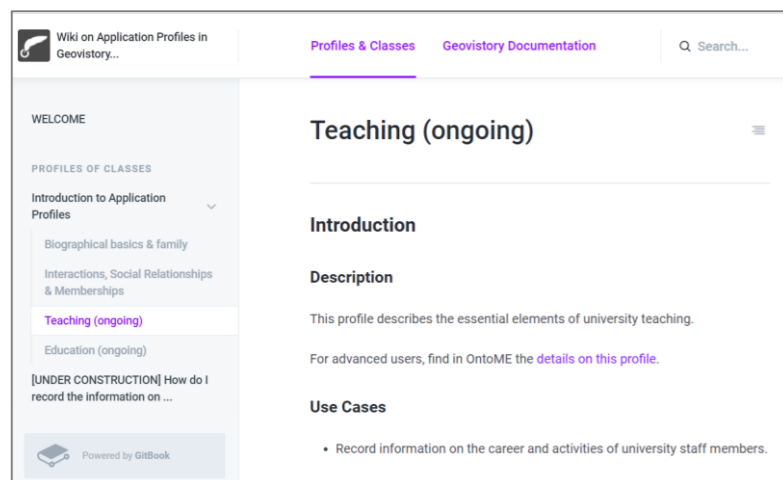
Wiki on Application Profiles in Geovistory...

Profiles & Classes

Geovistory Documentation

Search...

WELCOME

PROFILES OF CLASSES

Introduction to Application Profiles

Biographical basics & family

Interactions, Social Relationships & Memberships

Teaching (ongoing)

Education (ongoing)

[UNDER CONSTRUCTION] How do I record the information on ...

Powered by GitBook

Teaching (ongoing)

Introduction

Description

This profile describes the essential elements of university teaching.

For advanced users, find in OntoME the details on this profile.

Use Cases

• Record information on the career and activities of university staff members.